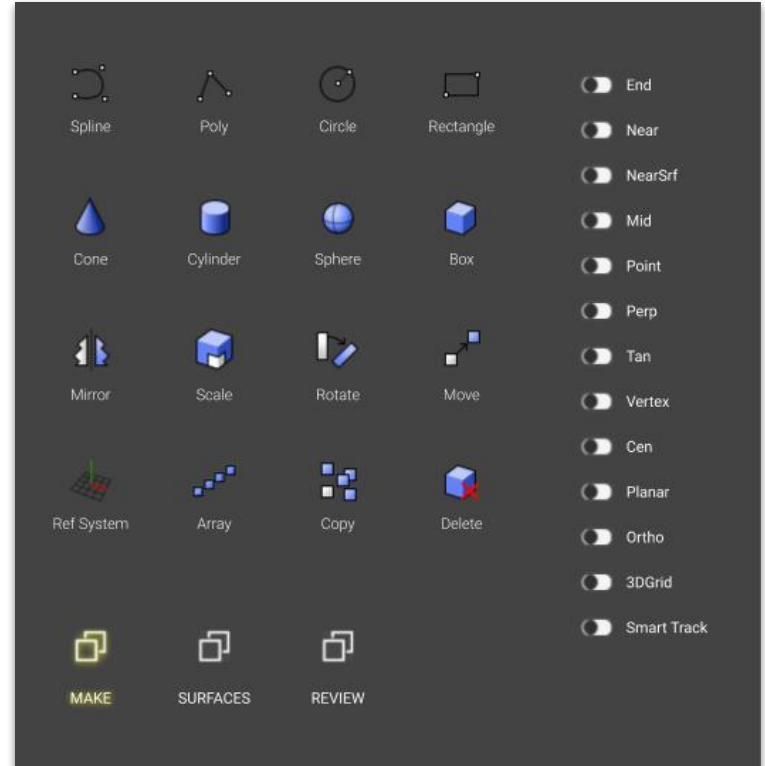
Spline
Poly
Circle
Rectangle
Cone
Cylinder
Sphere
Box
Mirror
Scale
Rotate
Move
Ref System
Array
Copy
Delete
MAKE
SURFACES
REVIEW

End
Near
NearSrf
Mid
Point
Perp
Tan
Vertex
Cen
Planar
Ortho
3DGrid
Smart Track